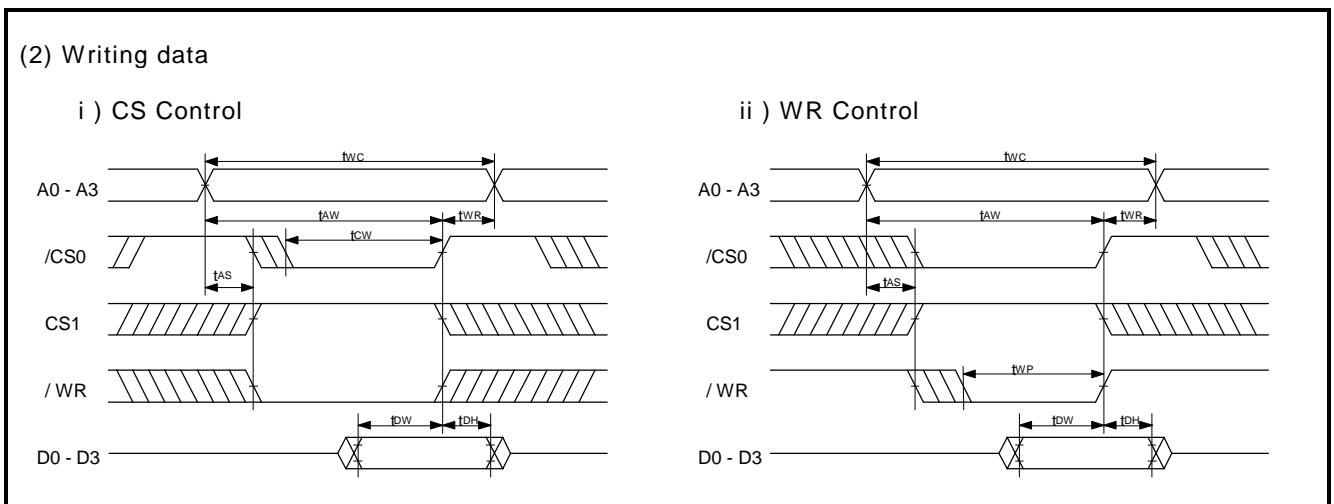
(2) Writing data

i ) CS Control

$t_{WC}$

A0 - A3

$t_{AW}$

$t_{WR}$

$t_{CW}$

/CS0

$t_{AS}$

CS1

/ WR

$t_{DW}$

$t_{DH}$

D0 - D3

ii ) WR Control

$t_{WC}$

A0 - A3

$t_{AW}$

$t_{WR}$

/CS0

$t_{AS}$

CS1

$t_{WP}$

/ WR

$t_{DW}$

$t_{DH}$

D0 - D3